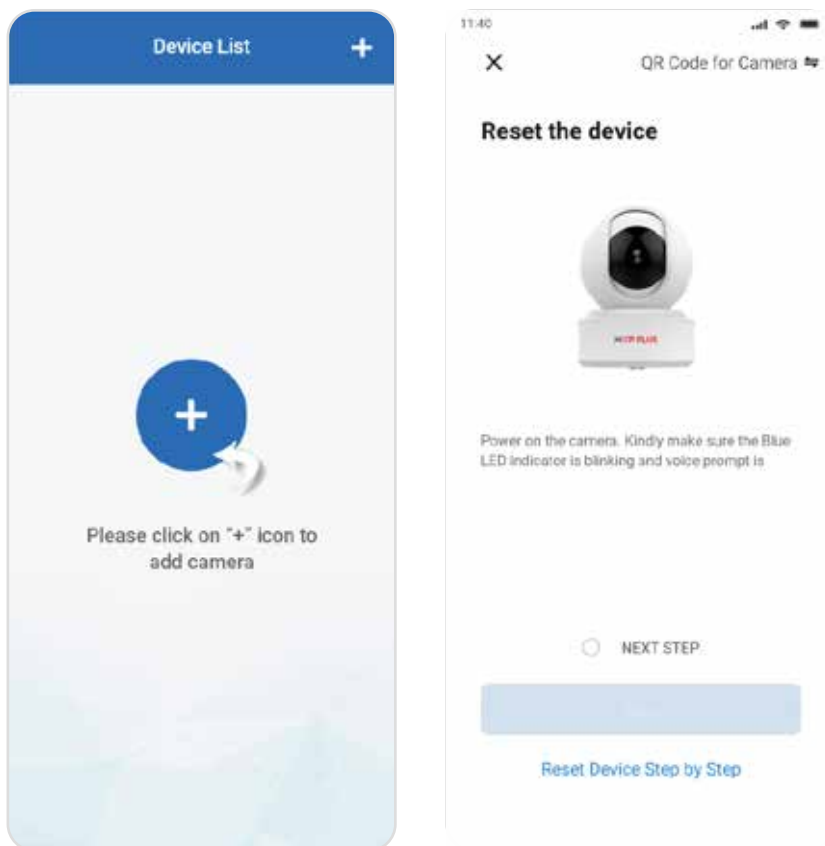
Device List +

+

Please click on "+" icon to add camera

11:40

×

QR Code for Camera

Reset the device

CP PLUS

Power on the camera. Kindly make sure the Blue LED indicator is blinking and voice prompt is

NEXT STEP

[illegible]

Reset Device Step by Step